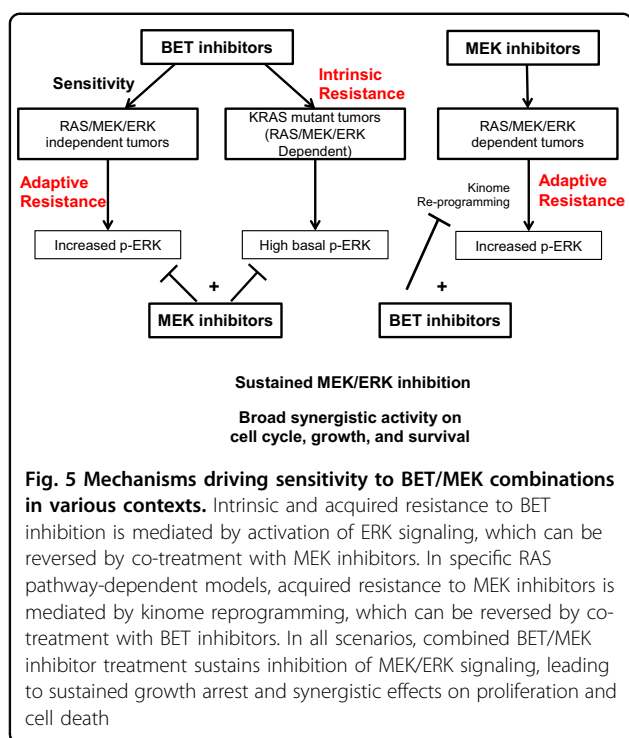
BET inhibitors

Sensitivity

Intrinsic Resistance

RAS/MEK/ERK independent tumors

KRAS mutant tumors (RAS/MEK/ERK Dependent)

MEK inhibitors

RAS/MEK/ERK dependent tumors

Adaptive Resistance

Kinome Re-programming

Adaptive Resistance

Increased p-ERK

High basal p-ERK

Increased p-ERK

+

MEK inhibitors

+

BET inhibitors

Sustained MEK/ERK inhibition

Broad synergistic activity on cell cycle, growth, and survival

**Fig. 5 Mechanisms driving sensitivity to BET/MEK combinations in various contexts.** Intrinsic and acquired resistance to BET inhibition is mediated by activation of ERK signaling, which can be reversed by co-treatment with MEK inhibitors. In specific RAS pathway-dependent models, acquired resistance to MEK inhibitors is mediated by kinome reprogramming, which can be reversed by co-treatment with BET inhibitors. In all scenarios, combined BET/MEK inhibitor treatment sustains inhibition of MEK/ERK signaling, leading to sustained growth arrest and synergistic effects on proliferation and cell death